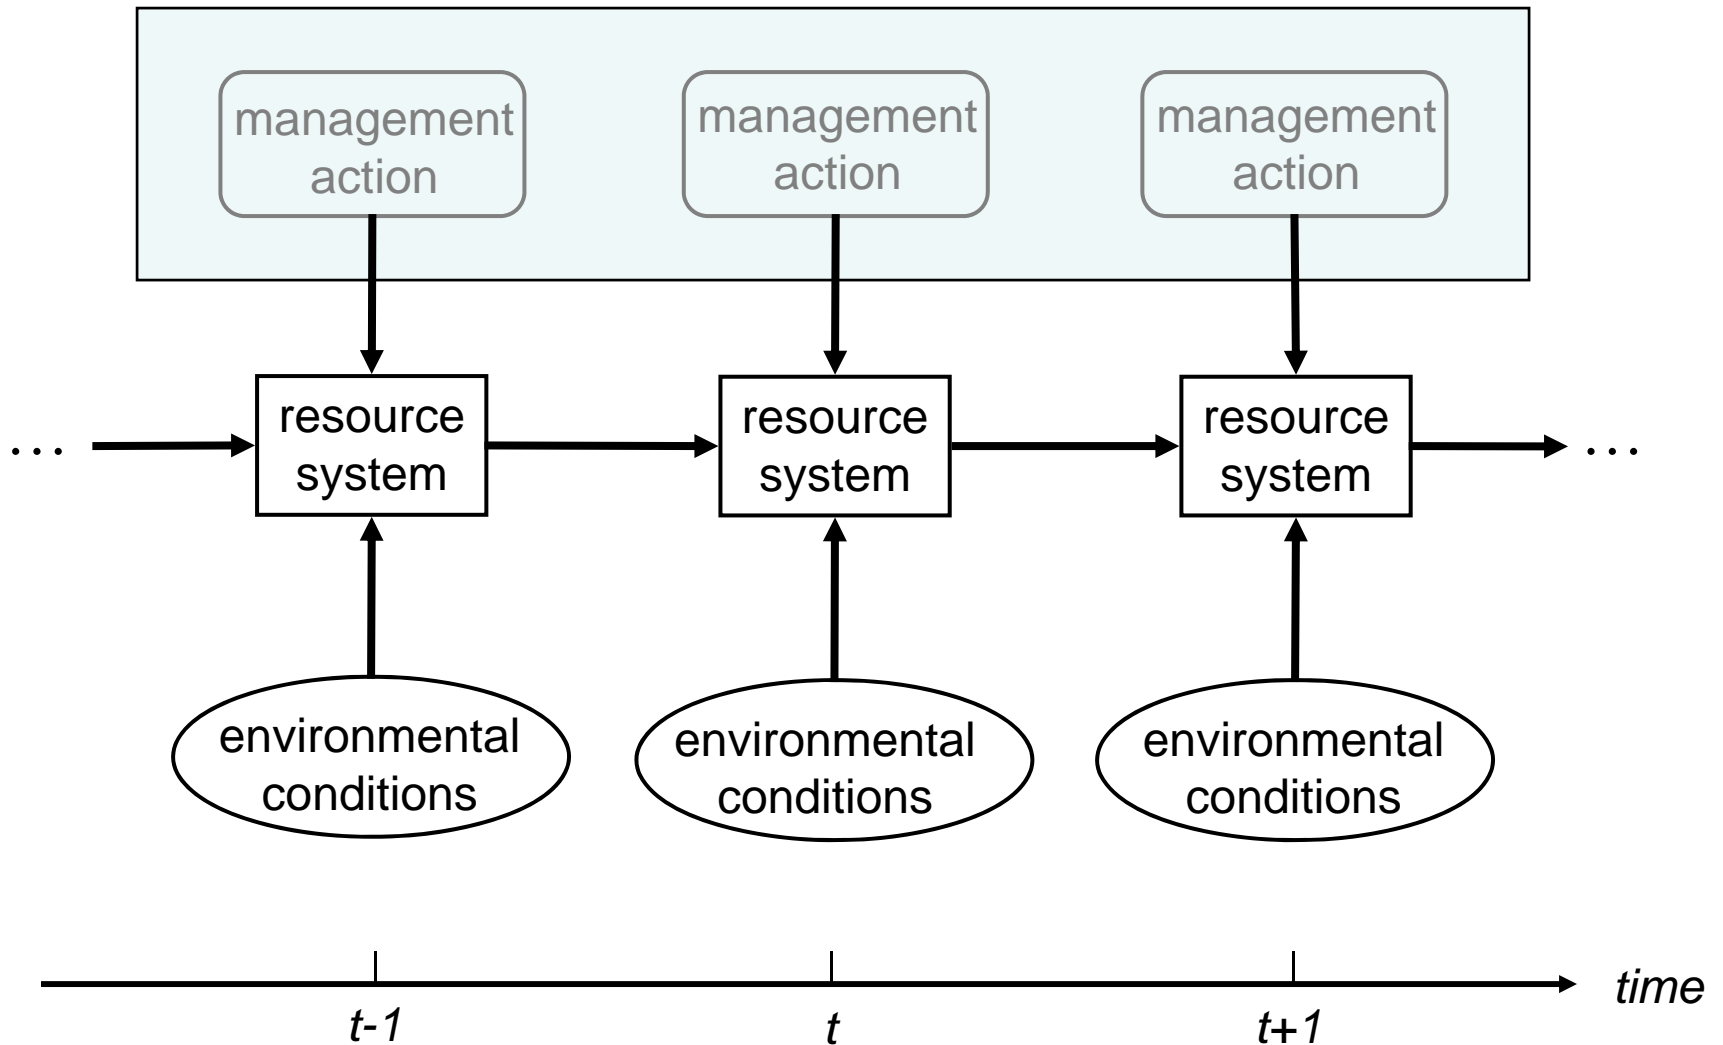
management action

management action

management action

...

resource system

resource system

resource system

...

environmental conditions

environmental conditions

environmental conditions

time

t-1

t

t+1